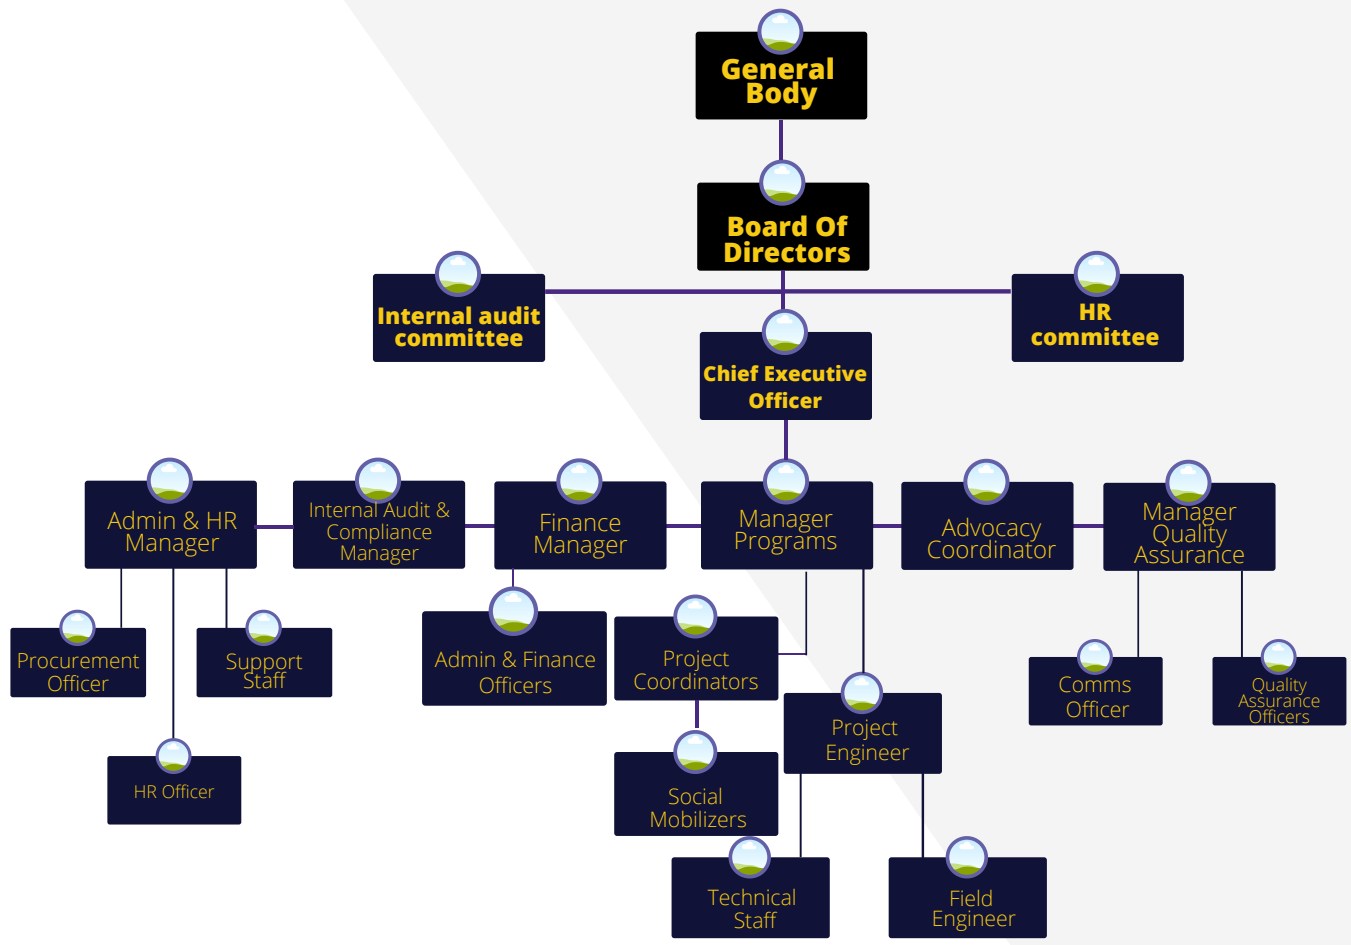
General Body

Board Of Directors

Internal audit committee

HR committee

Chief Executive Officer

Admin & HR Manager

Internal Audit & Compliance Manager

Finance Manager

Manager Programs

Advocacy Coordinator

Manager Quality Assurance

Procurement Officer

Support Staff

HR Officer

Admin & Finance Officers

Project Coordinators

Project Engineer

Comms Officer

Quality Assurance Officers

Social Mobilizers

Technical Staff

Field Engineer